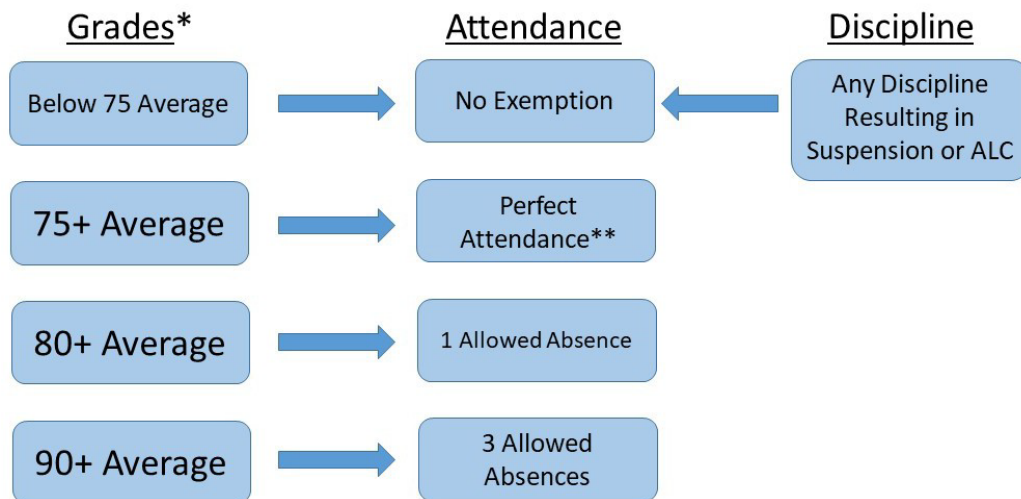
Grades*

Attendance

Discipline

Below 75 Average

No Exemption

Any Discipline Resulting in Suspension or ALC

75+ Average

Perfect Attendance**

80+ Average

1 Allowed Absence

90+ Average

3 Allowed Absences